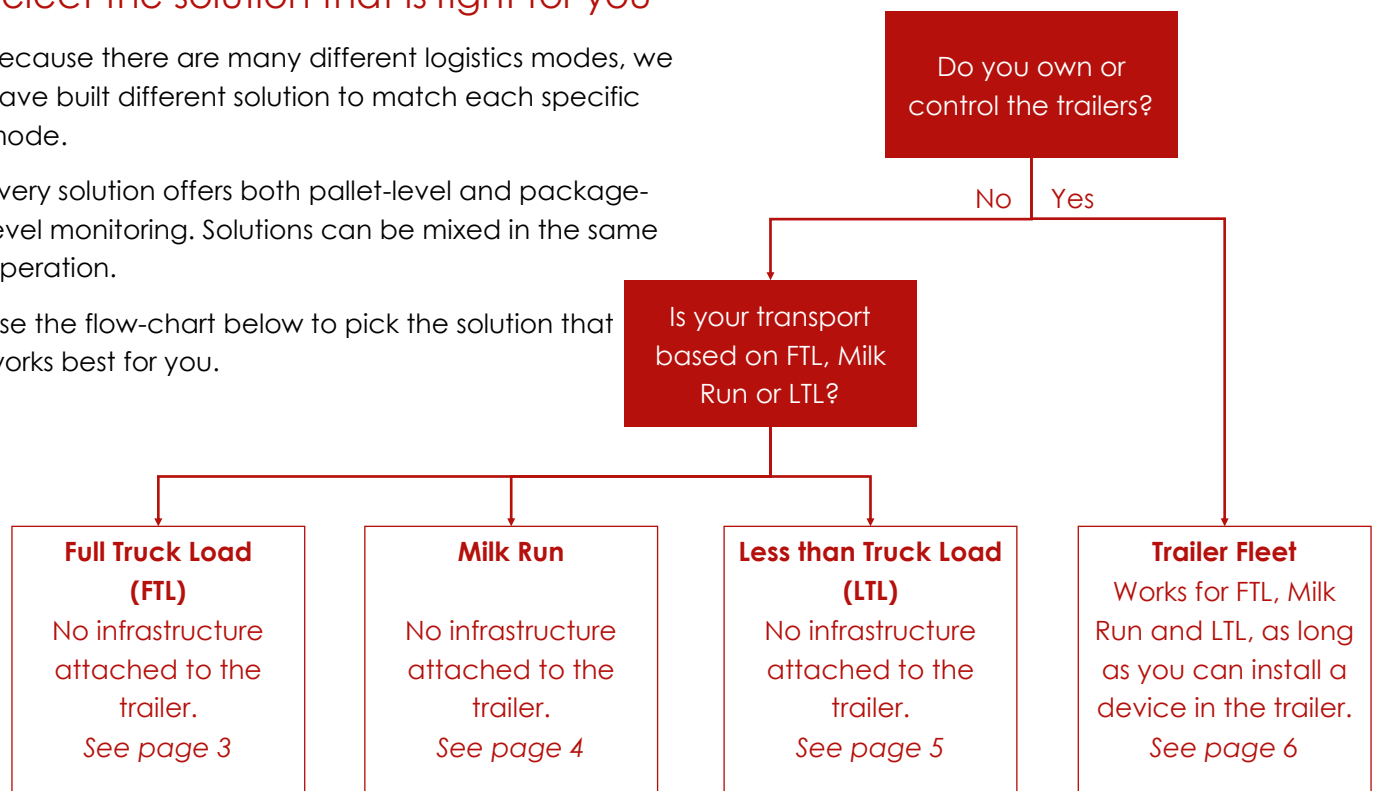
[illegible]elect the solution that is right for you

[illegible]ecause there are many different logistics modes, we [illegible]ave built different solution to match each specific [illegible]ode.

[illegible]very solution offers both pallet-level and package-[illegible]vel monitoring. Solutions can be mixed in the same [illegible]peration.

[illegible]se the flow-chart below to pick the solution that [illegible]orks best for you.

Do you own or control the trailers?

No

Yes

Is your transport based on FTL, Milk Run or LTL?

**Full Truck Load (FTL)**
No infrastructure attached to the trailer.
*See page 3*

**Milk Run**
No infrastructure attached to the trailer.
*See page 4*

**Less than Truck Load (LTL)**
No infrastructure attached to the trailer.
*See page 5*

**Trailer Fleet**
Works for FTL, Milk Run and LTL, as long as you can install a device in the trailer.
*See page 6*